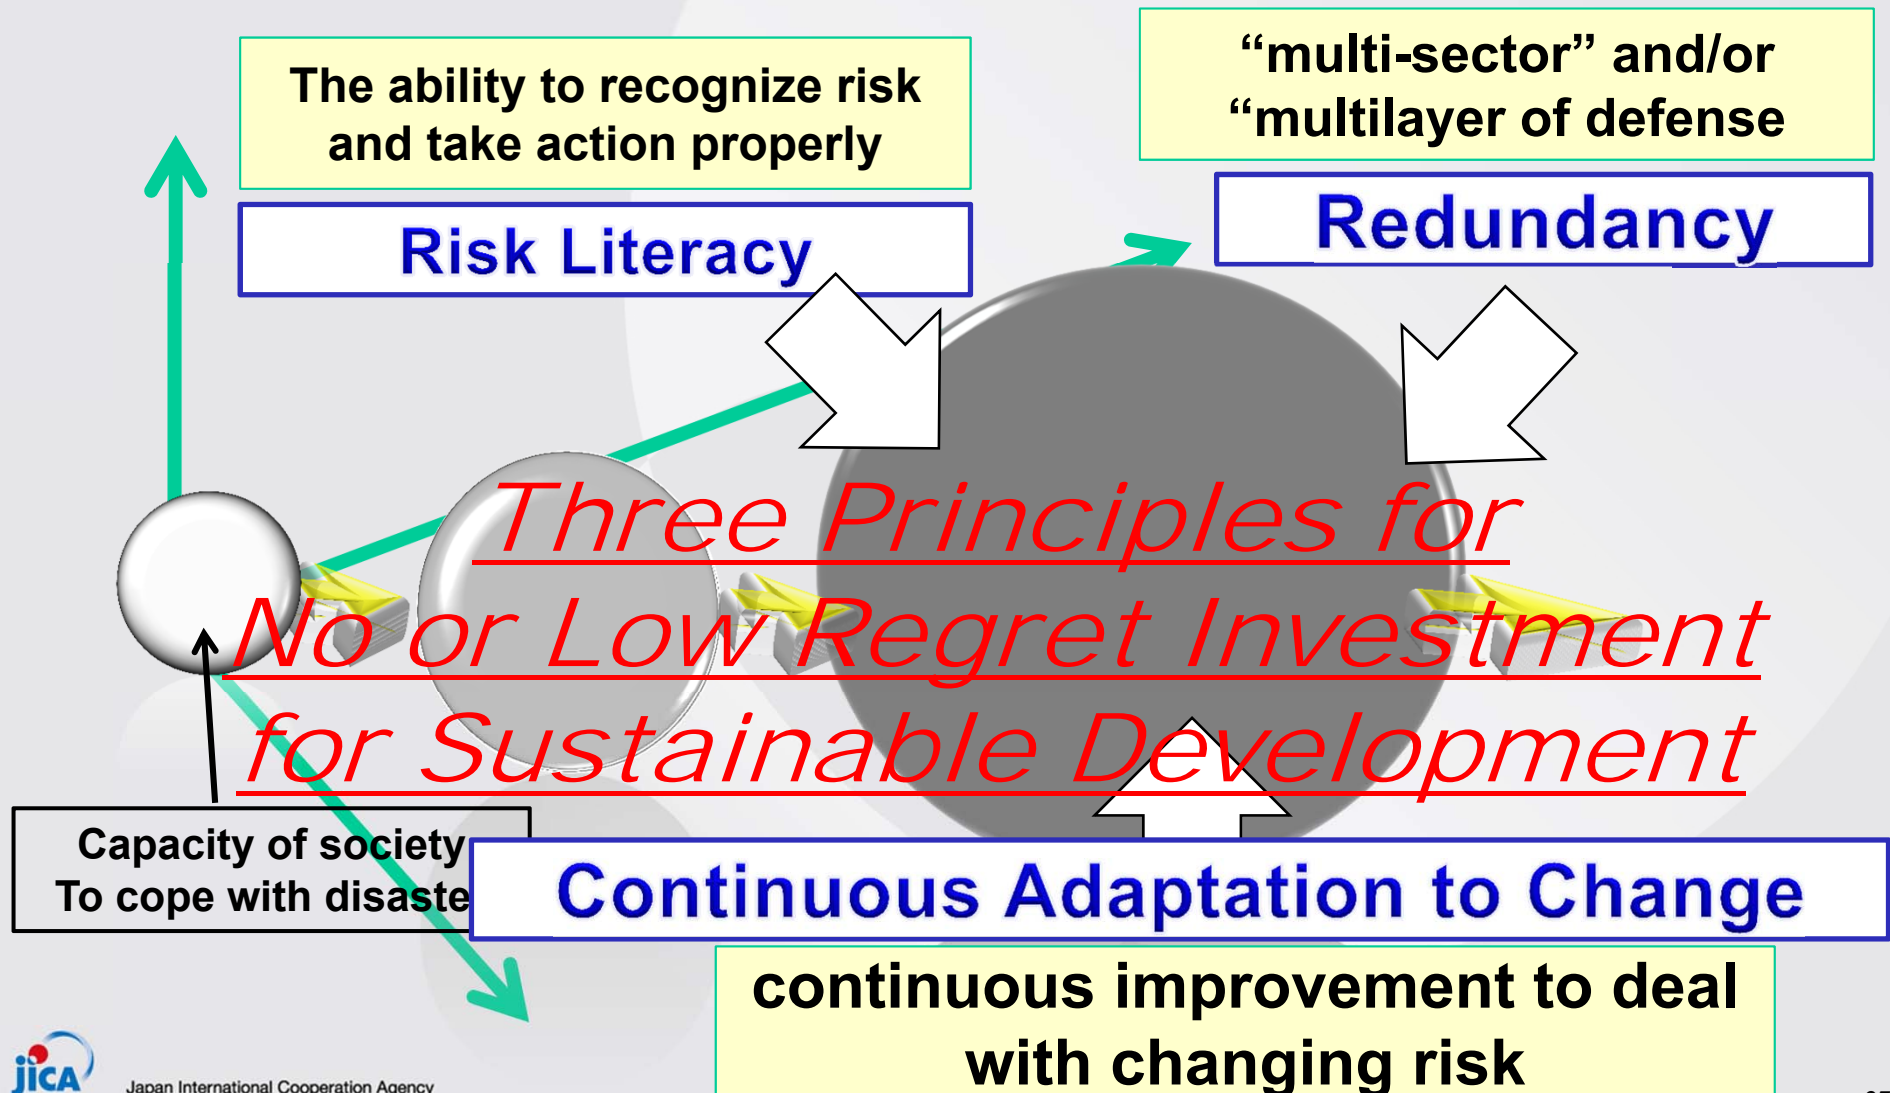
The ability to recognize risk and take action properly

Risk Literacy

“multi-sector” and/or “multilayer of defense

Redundancy

Three Principles for No or Low Regret Investment for Sustainable Development

Capacity of society To cope with disaste

Continuous Adaptation to Change

continuous improvement to deal with changing risk

jica Japan International Cooperation Agency